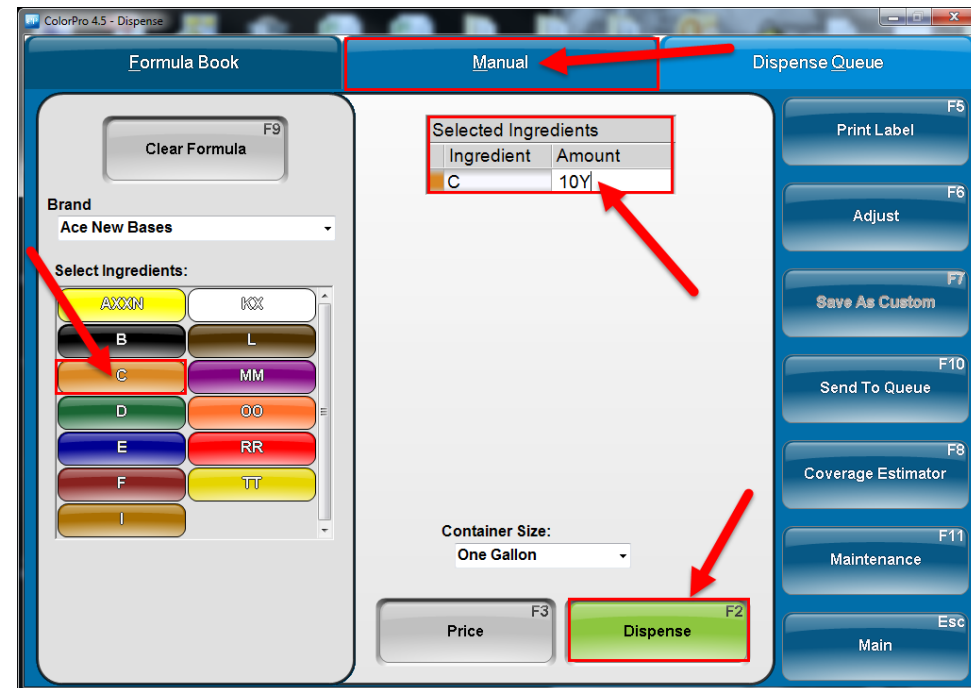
ColorPro 4.5 - Dispense

Formula Book

Manual

Dispense Queue

F9
Clear Formula

Brand
Ace New Bases

Select Ingredients:

AXXN
KX
B
L
C
MM
D
OO
E
RR
F
TT
I

Selected Ingredients

| Ingredient | Amount |
|---|---|
| C | 10Y |

Container Size:
One Gallon

F3
Price

F2
Dispense

F5
Print Label

F6
Adjust

F7
Save As Custom

F10
Send To Queue

F8
Coverage Estimator

F11
Maintenance

Esc
Main